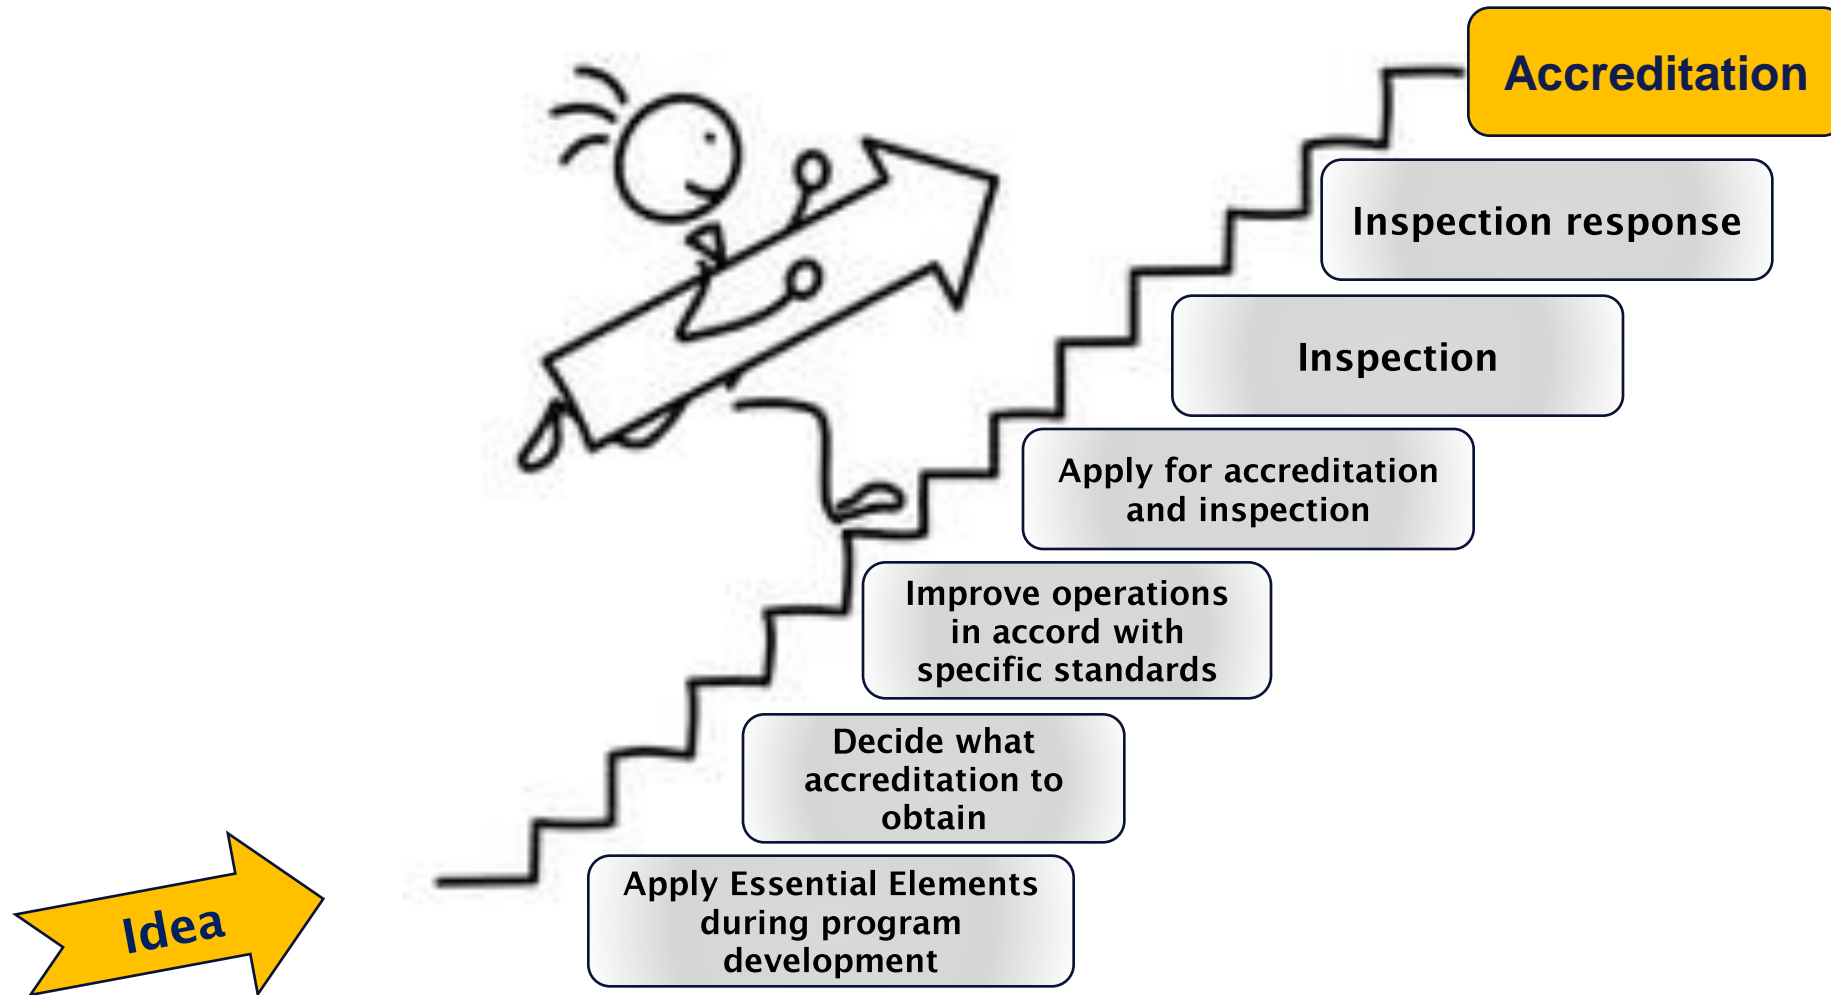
Idea

Apply Essential Elements during program development

Decide what accreditation to obtain

Improve operations in accord with specific standards

Apply for accreditation and inspection

Inspection

Inspection response

Accreditation